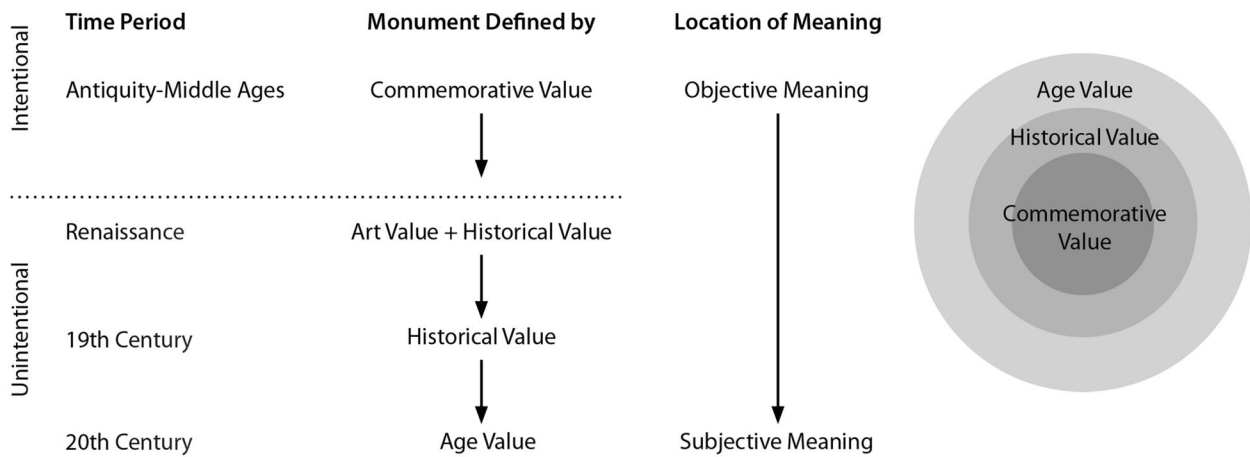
Intentional

| Time Period | Monument Defined by | Location of Meaning |
|---|---|---|
| Antiquity-Middle Ages | Commemorative Value | Objective Meaning |

Unintentional

| Time Period | Monument Defined by | Location of Meaning |
|---|---|---|
| Renaissance | Art Value + Historical Value | |
| 19th Century | Historical Value | |
| 20th Century | Age Value | Subjective Meaning |

Age Value

Historical Value

Commemorative Value